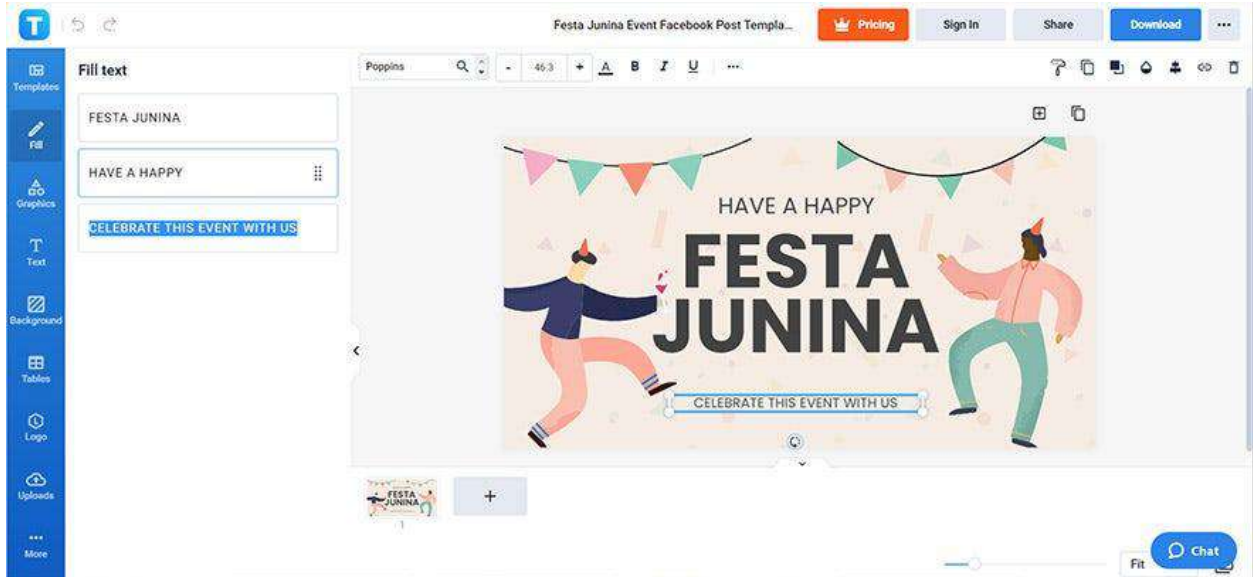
T

Festa Junina Event Facebook Post Templa...

Pricing

Sign In

Share

Download

...

Templates

Fill

Graphics

Text

Background

Tables

Logo

Uploads

More

Fill text

FESTA JUNINA

HAVE A HAPPY

CELEBRATE THIS EVENT WITH US

Poppins

-

46.3

+

A

B

I

U

...

HAVE A HAPPY

FESTA JUNINA

CELEBRATE THIS EVENT WITH US

FESTA JUNINA

1

+

Fit

Chat